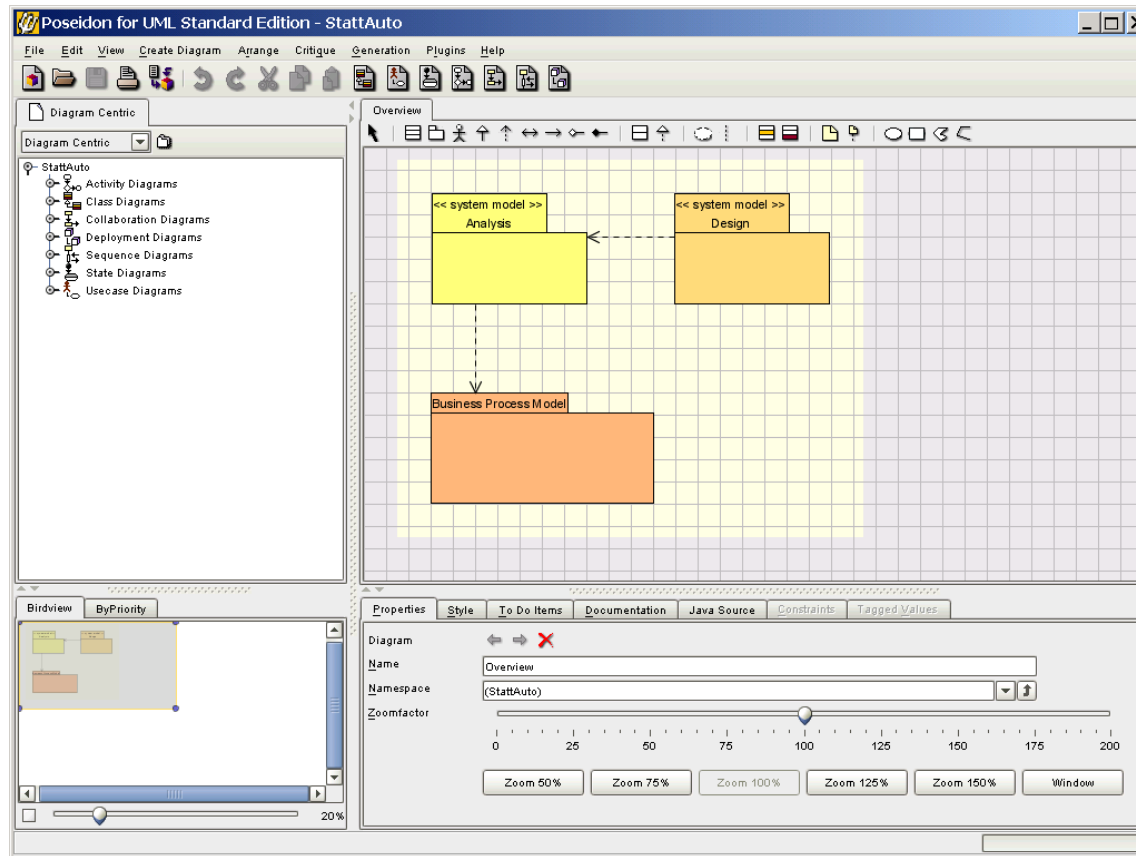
Poseidon for UML Standard Edition - StattAuto

File Edit View Create Diagram Arrange Critique Generation Plugins Help

Diagram Centric

Diagram Centric

StattAuto
Activity Diagrams
Class Diagrams
Collaboration Diagrams
Deployment Diagrams
Sequence Diagrams
State Diagrams
Usecase Diagrams

Overview

<< system model >>
Analysis

<< system model >>
Design

Business Process Model

Birdview ByPriority

20%

Properties Style To Do Items Documentation Java Source Constraints Tagged Values

Diagram
Name Overview
Namespace (StattAuto)
Zoomfactor

0 25 50 75 100 125 150 175 200

Zoom 50% Zoom 75% Zoom 100% Zoom 125% Zoom 150% Window